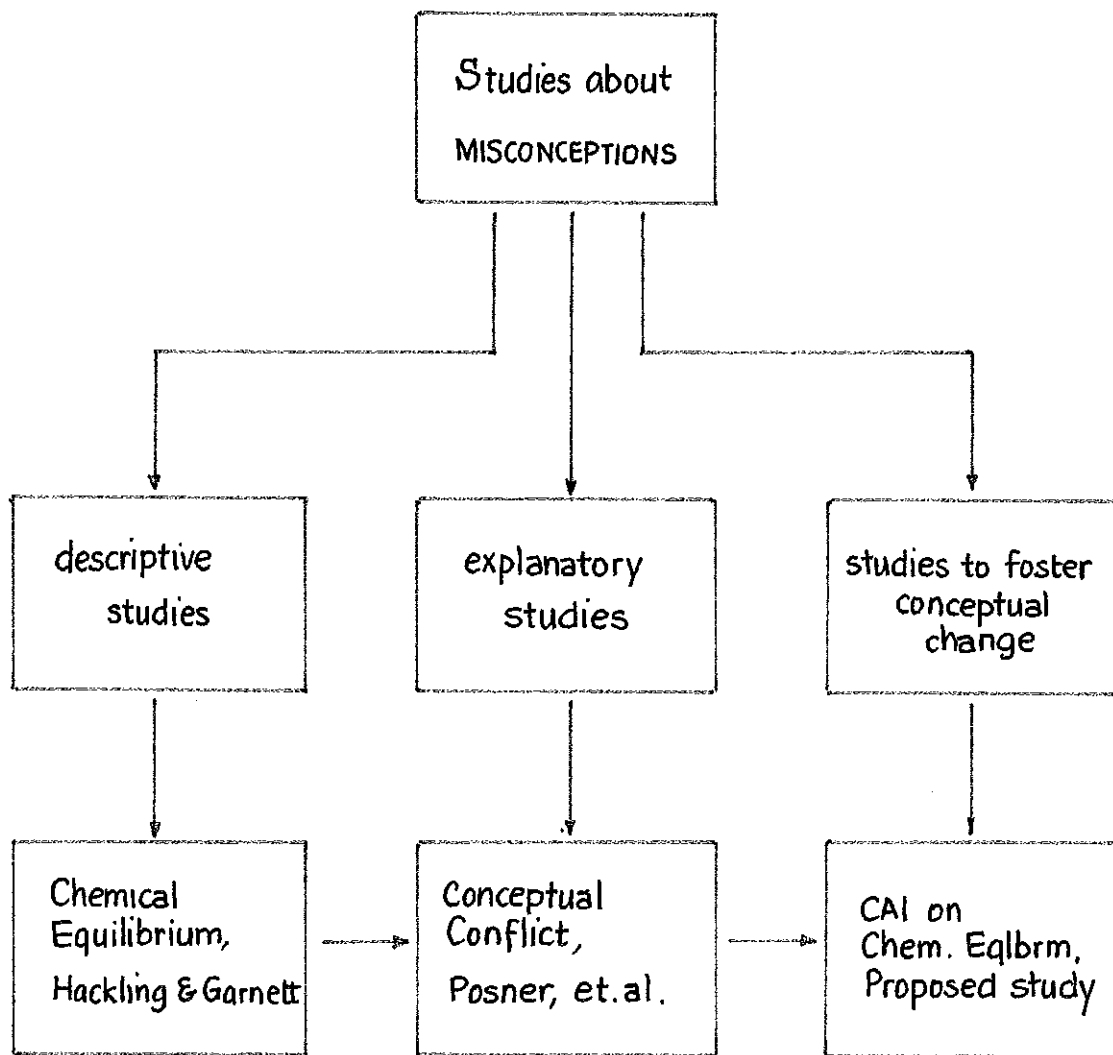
Studies about MISCONCEPTIONS

descriptive studies

explanatory studies

studies to foster conceptual change

Chemical Equilibrium, Hackling & Garnett

Conceptual Conflict, Posner, et.al.

CAI on Chem. Eqlbrm, Proposed study